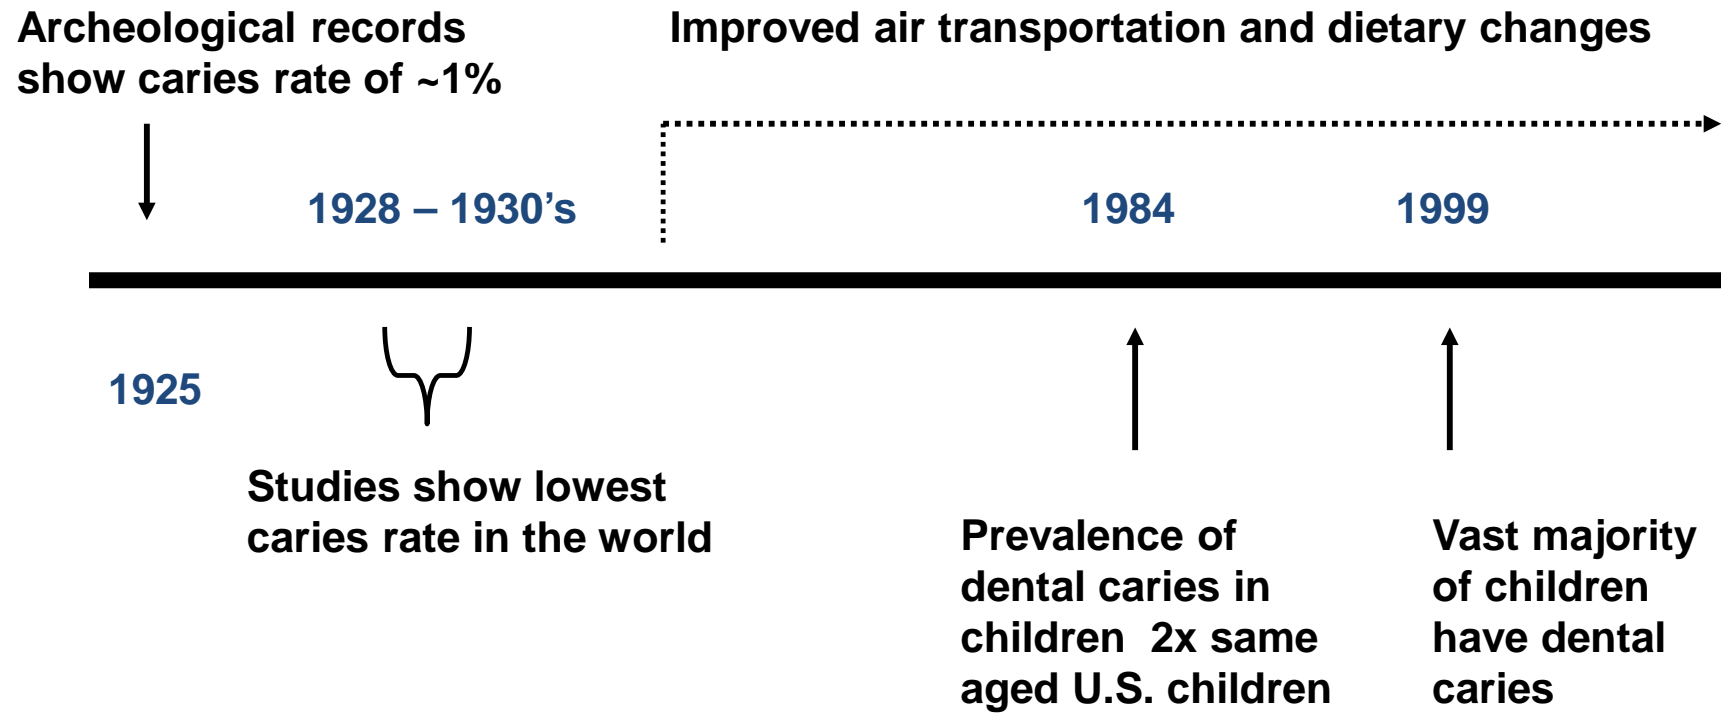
Archeological records show caries rate of ~1%

Improved air transportation and dietary changes

1928 – 1930's

1984

1999

1925

Studies show lowest caries rate in the world

Prevalence of dental caries in children 2x same aged U.S. children

Vast majority of children have dental caries